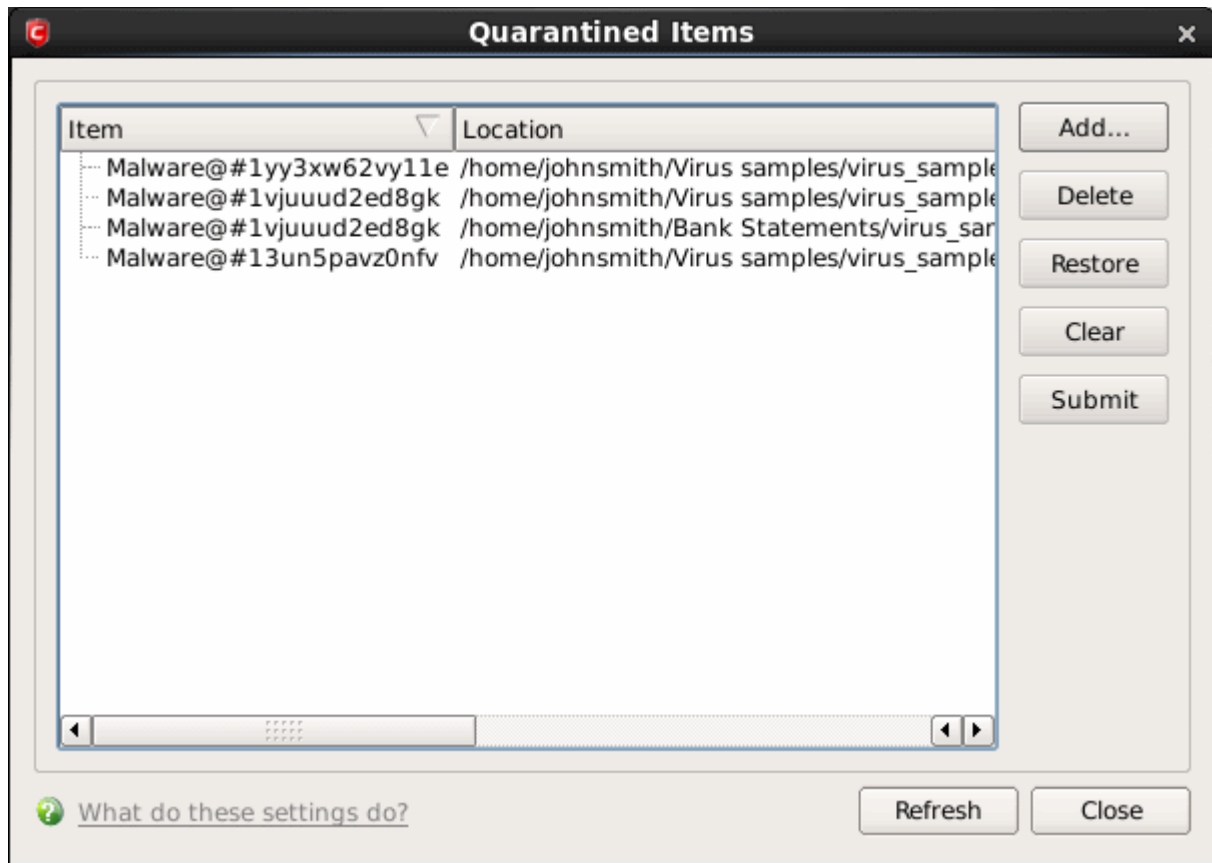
Quarantined Items

| Item | Location |
|---|---|
| Malware@#1yy3xw62vy11e | /home/johnsmith/Virus samples/virus_sample |
| Malware@#1vjuuud2ed8gk | /home/johnsmith/Virus samples/virus_sample |
| Malware@#1vjuuud2ed8gk | /home/johnsmith/Bank Statements/virus_san |
| Malware@#13un5pavz0nfv | /home/johnsmith/Virus samples/virus_sample |

Add...
Delete
Restore
Clear
Submit

What do these settings do?

Refresh
Close